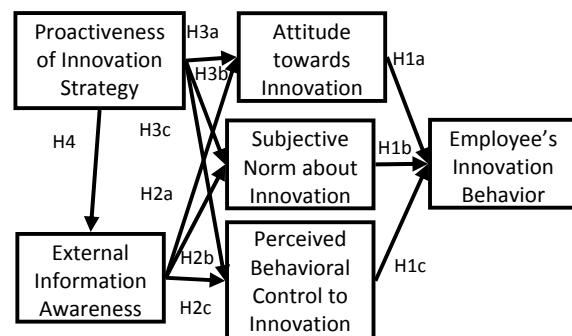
Proactiveness of Innovation Strategy

H3a

H3b

H3c

H4

Attitude towards Innovation

H1a

Subjective Norm about Innovation

H1b

Employee's Innovation Behavior

H2a

External Information Awareness

H2b

H2c

Perceived Behavioral Control to Innovation

H1c